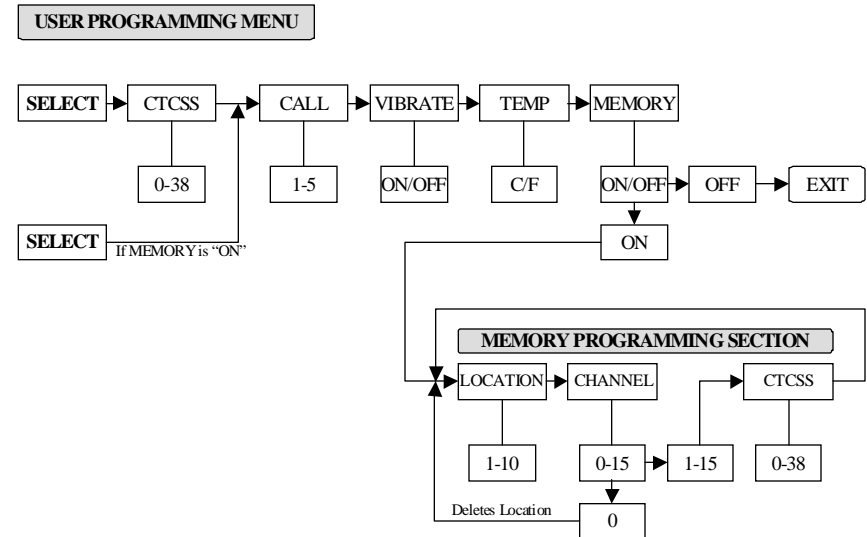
USER PROGRAMMING MENU

SELECT
CTCSS
0-38
CALL
1-5
VIBRATE
ON/OFF
TEMP
C/F
MEMORY
ON/OFF
OFF
EXIT

SELECT
If MEMORY is "ON"
ON

MEMORY PROGRAMMING SECTION

LOCATION
1-10
CHANNEL
0-15
1-15
CTCSS
0-38
Deletes Location
0